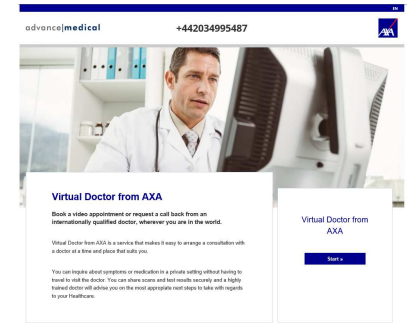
EN

advance|medical

+442034995487

AXA

Virtual Doctor from AXA

Book a video appointment or request a call back from an internationally qualified doctor, wherever you are in the world.

Virtual Doctor from AXA is a service that makes it easy to arrange a consultation with a doctor at a time and place that suits you.

You can inquire about symptoms or medication in a private setting without having to travel to visit the doctor. You can share scans and test results securely and a highly trained doctor will advise you on the most appropriate next steps to take with regards to your Healthcare.

Virtual Doctor from AXA

Start »